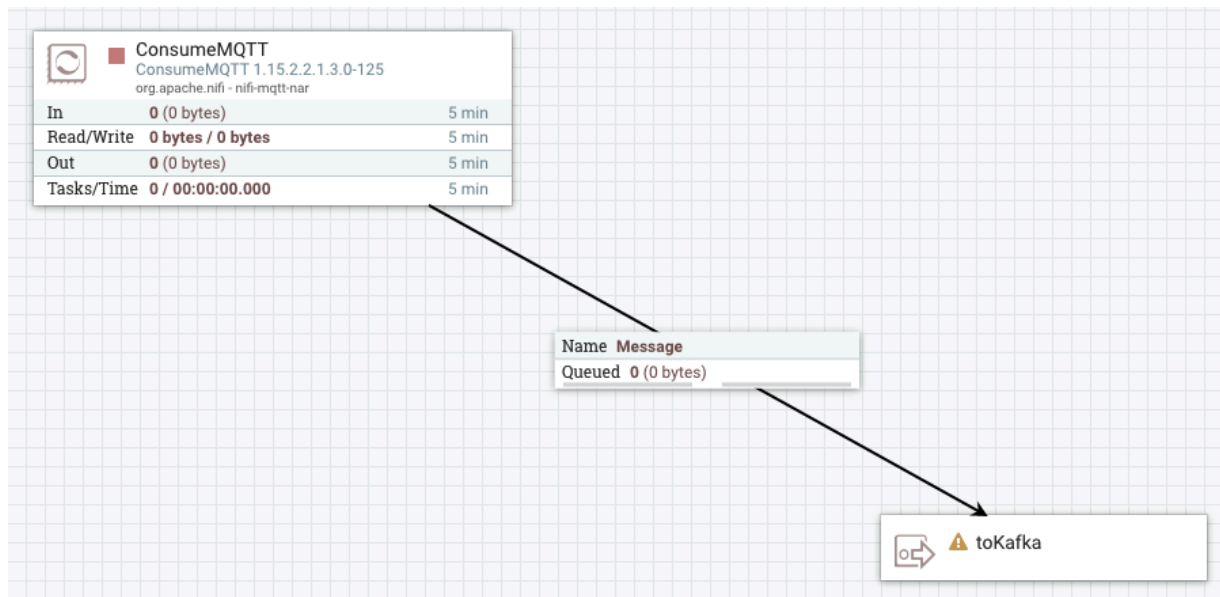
ConsumeMQTT
ConsumeMQTT 1.15.2.2.1.3.0-125
org.apache.nifi - nifi-mqtt-nar

| | | |
|---|---|---|
| In | 0 (0 bytes) | 5 min |
| Read/Write | 0 bytes / 0 bytes | 5 min |
| Out | 0 (0 bytes) | 5 min |
| Tasks/Time | 0 / 00:00:00.000 | 5 min |

Name Message
Queued 0 (0 bytes)

toKafka